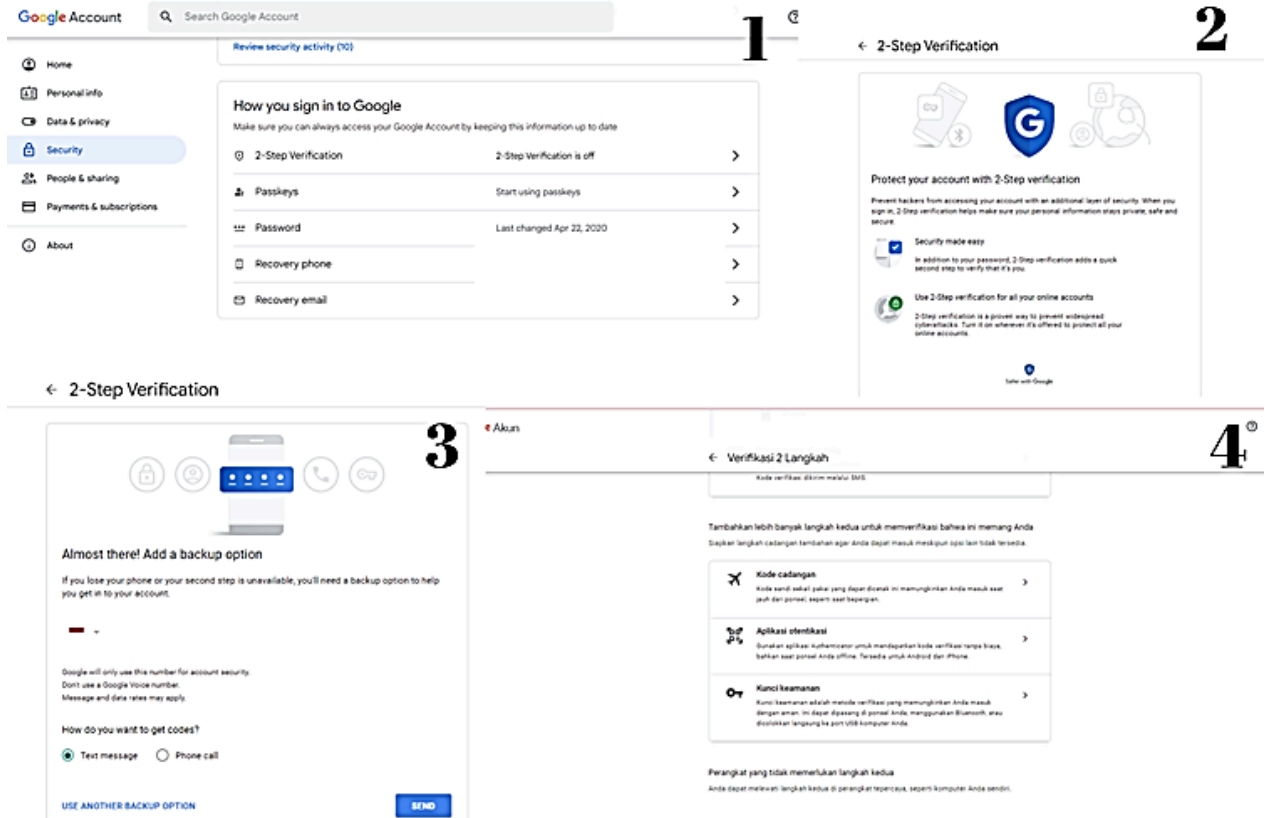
Google Account

Search Google Account

1

Home
Personal info
Data & privacy
Security
People & sharing
Payments & subscriptions
About

Review security activity (10)

How you sign in to Google
Make sure you can always access your Google Account by keeping this information up to date

| | | |
|---|---|---|
| 2-Step Verification | 2-Step Verification is off | > |
| Passkeys | Start using passkeys | > |
| Password | Last changed Apr 22, 2020 | > |
| Recovery phone | | > |
| Recovery email | | > |

2

← 2-Step Verification

Protect your account with 2-Step verification

Prevent hackers from accessing your account with an additional layer of security. When you sign in, 2-Step verification helps make sure your personal information stays private, safe and secure.

Security made easy
In addition to your password, 2-Step verification adds a quick second step to verify that it's you.

Use 2-Step verification for all your online accounts
2-Step verification is a proven way to prevent widespread cyberattacks. Turn it on wherever it's offered to protect all your online accounts.

Safer with Google

← 2-Step Verification

3

Almost there! Add a backup option

If you lose your phone or your second step is unavailable, you'll need a backup option to help you get in to your account.

Google will only use this number for account security.
Don't use a Google Voice number.
Message and data rates may apply.

How do you want to get codes?

Text message
Phone call

USE ANOTHER BACKUP OPTION

SEND

Akun

4

← Verifikasi 2 Langkah

Kode verifikasi dikirim melalui SMS

Tambahkan lebih banyak langkah kedua untuk memverifikasi bahwa ini memang Anda
Siapkan langkah cadangan tambahan agar Anda dapat masuk meskipun opsi lain tidak tersedia.

Kode cadangan
Kode sandi sekali pakai yang dapat dicetak ini memungkinkan Anda masuk saat jauh dari ponsel, seperti saat bepergian.

Aplikasi otentikasi
Gunakan aplikasi Authenticator untuk mendapatkan kode verifikasi tanpa biaya, bahkan saat ponsel Anda offline. Tersedia untuk Android dan iPhone.

Kunci keamanan
Kunci keamanan adalah metode verifikasi yang memungkinkan Anda masuk dengan aman. Ini dapat dipasang di ponsel Anda, menggunakan Bluetooth, atau dicolokkan langsung ke port USB komputer Anda.

Perangkat yang tidak memerlukan langkah kedua
Anda dapat melewati langkah kedua di perangkat tepercaya, seperti komputer Anda sendiri.